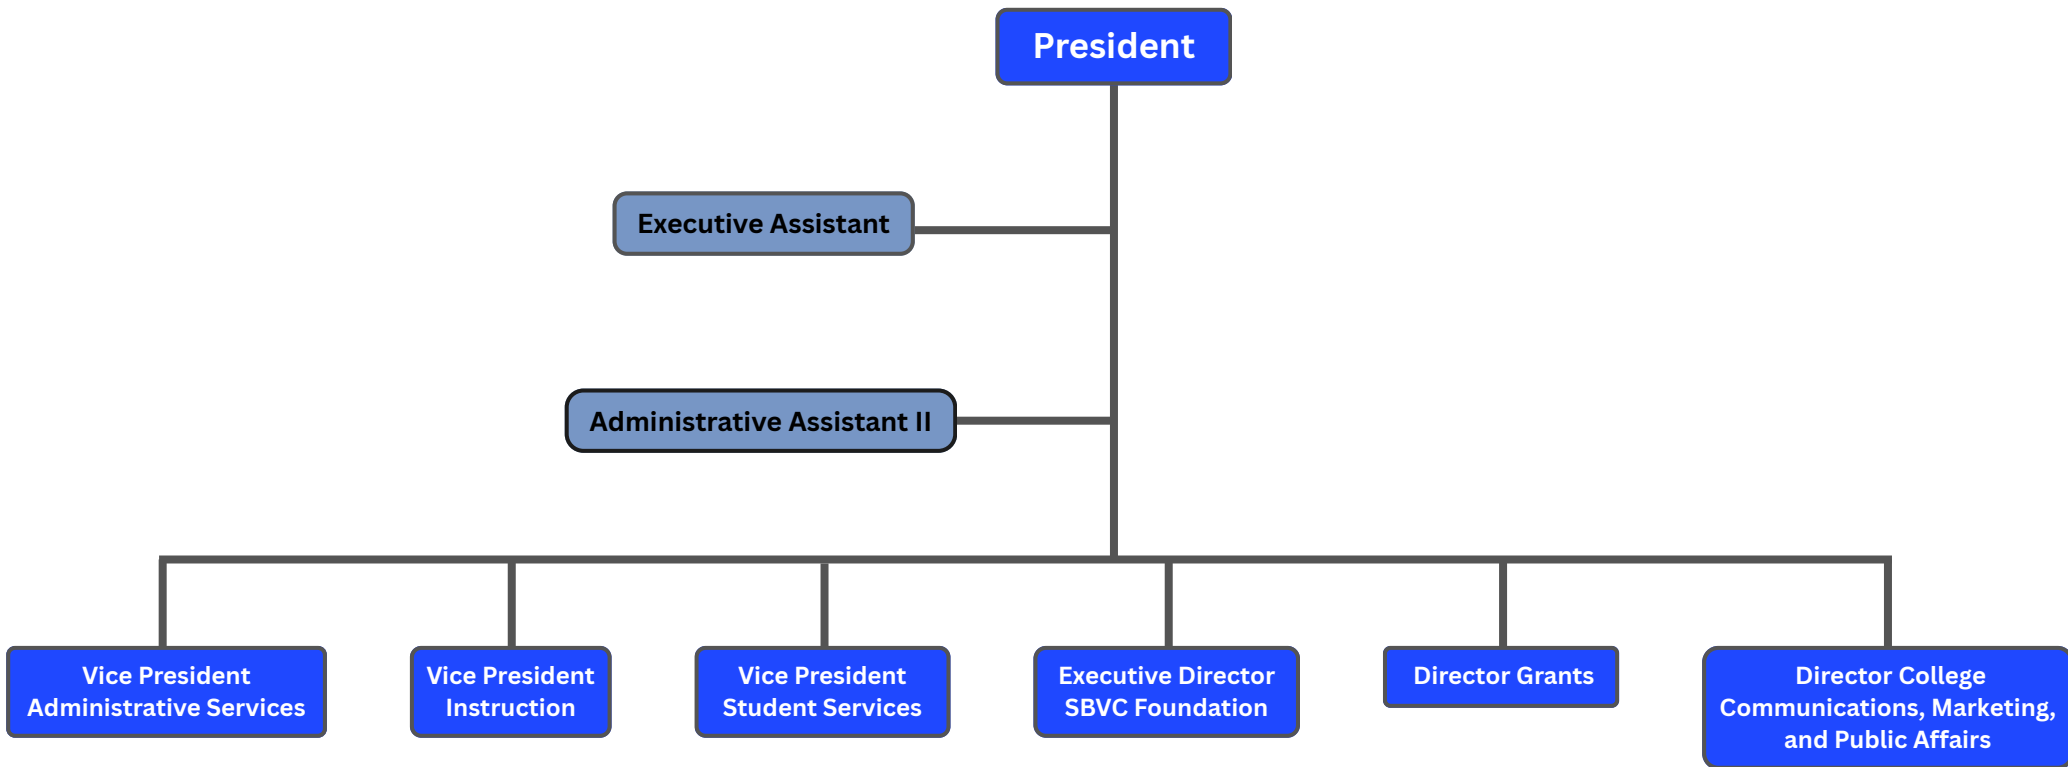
President

Executive Assistant

Administrative Assistant II

Vice President Administrative Services

Vice President Instruction

Vice President Student Services

Executive Director SBVC Foundation

Director Grants

Director College Communications, Marketing, and Public Affairs